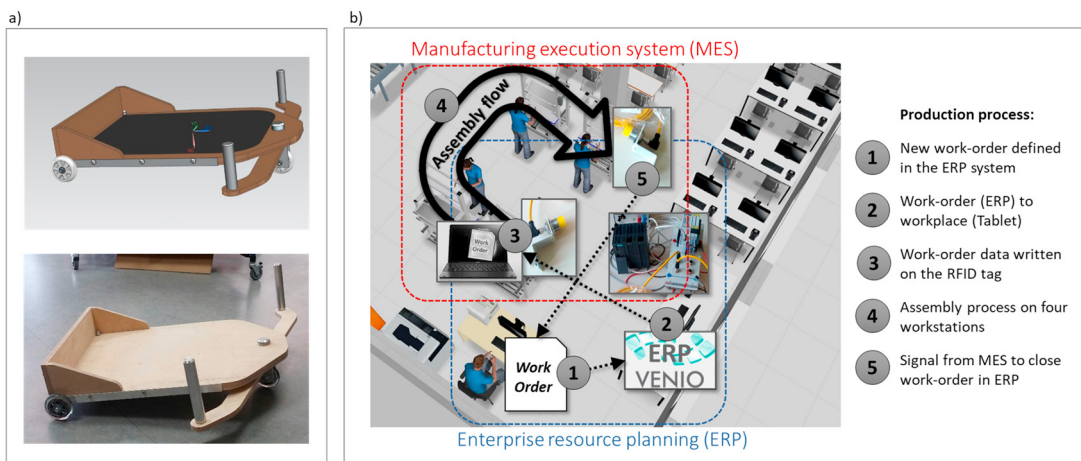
a)

b)

Manufacturing execution system (MES)

4

Assembly flow

5

3

Work Order

2

Work Order

1

ERP VENIO

Enterprise resource planning (ERP)

Production process:

1 New work-order defined in the ERP system

2 Work-order (ERP) to workplace (Tablet)

3 Work-order data written on the RFID tag

4 Assembly process on four workstations

5 Signal from MES to close work-order in ERP